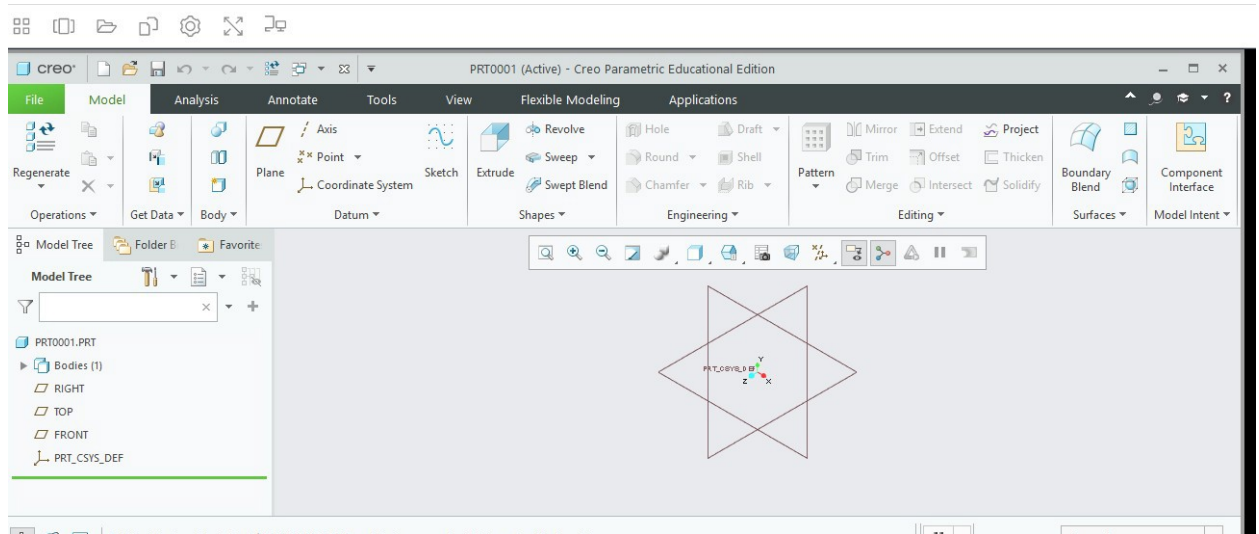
creo

PRT0001 (Active) - Creo Parametric Educational Edition

File Model Analysis Annotate Tools View Flexible Modeling Applications

Regenerate

Operations ▾ Get Data ▾ Body ▾

Plane Axis Point ▾ Coordinate System Sketch

Datum ▾

Extrude Revolve Sweep ▾ Swept Blend

Shapes ▾

Hole Draft ▾ Round ▾ Shell Chamfer ▾ Rib ▾

Engineering ▾

Pattern Mirror Extend Project Trim Offset Thicken Merge Intersect Solidify

Editing ▾

Boundary Blend

Surfaces ▾

Component Interface

Model Intent ▾

Model Tree Folder B Favorite

Model Tree

PRT0001.PRT
Bodies (1)
RIGHT
TOP
FRONT
PRT_CSYS_DEF

PRT_CSYS_DEF
Y
Z X